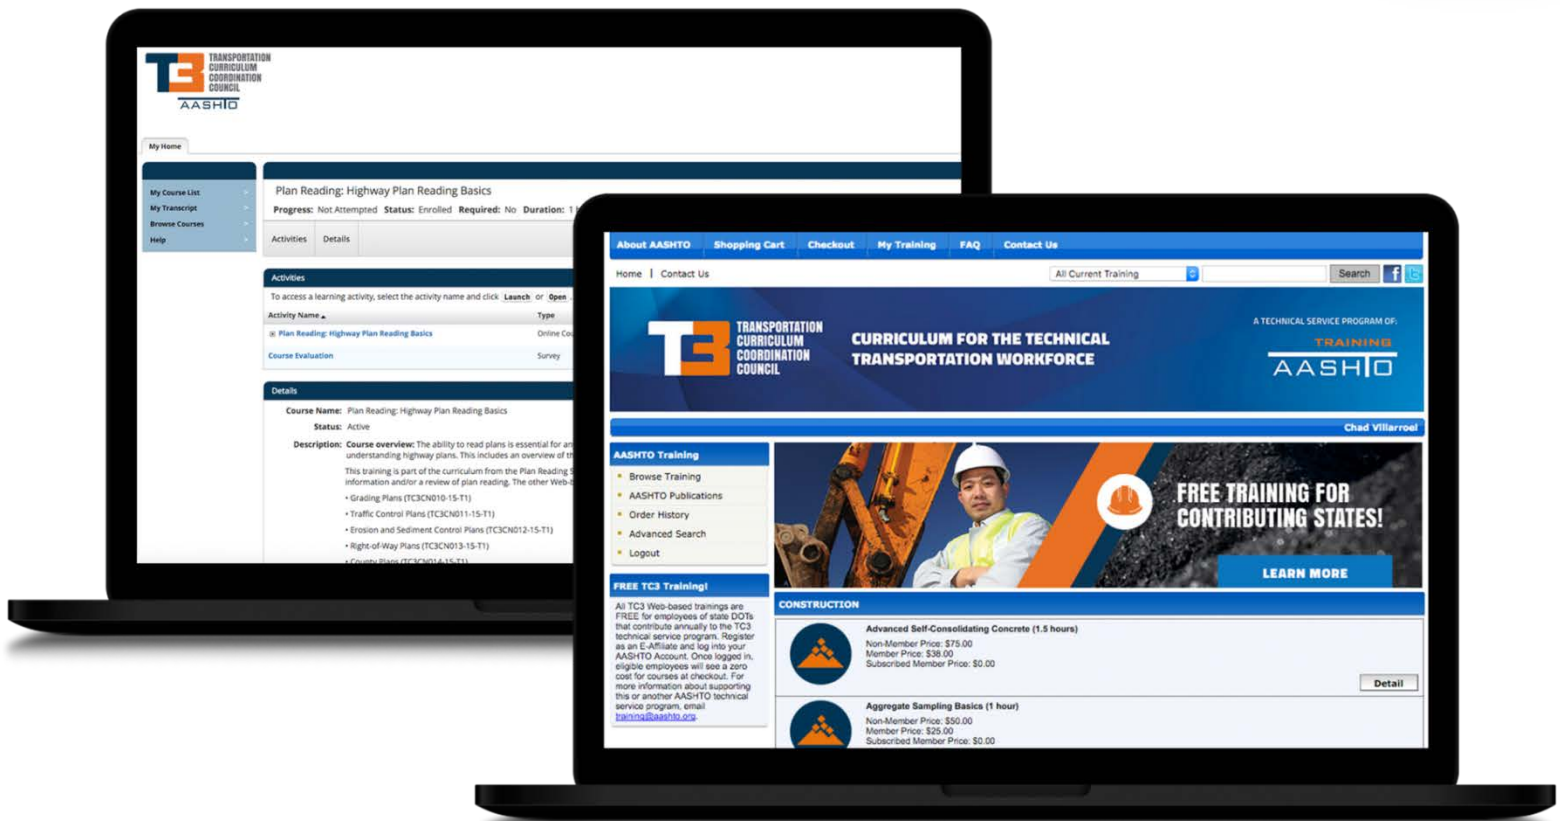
T3 TRANSPORTATION CURRICULUM COORDINATION COUNCIL
AASHTO

My Home

My Course List
My Transcript
Browse Courses
Help

Plan Reading: Highway Plan Reading Basics
Progress: Not Attempted Status: Enrolled Required: No Duration: 1 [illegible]

Activities Details

Activities
To access a learning activity, select the activity name and click Launch or Open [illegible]

| Activity Name | Type |
|---|---|
| Plan Reading: Highway Plan Reading Basics | Online Co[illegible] |
| Course Evaluation | Survey |

Details
Course Name: Plan Reading: Highway Plan Reading Basics
Status: Active
Description: Course overview: The ability to read plans is essential for an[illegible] understanding highway plans. This includes an overview of th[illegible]
This training is part of the curriculum from the Plan Reading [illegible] information and/or a review of plan reading. The other Web-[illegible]
• Grading Plans (TC3CN010-15-T1)
• Traffic Control Plans (TC3CN011-15-T1)
• Erosion and Sediment Control Plans (TC3CN012-15-T1)
• Right-of-Way Plans (TC3CN013-15-T1)
• County Plans (TC3CN014-15-T1)

About AASHTO Shopping Cart Checkout My Training FAQ Contact Us

Home | Contact Us
All Current Training
Search

T3 TRANSPORTATION CURRICULUM COORDINATION COUNCIL
CURRICULUM FOR THE TECHNICAL TRANSPORTATION WORKFORCE
A TECHNICAL SERVICE PROGRAM OF:
TRAINING
AASHTO

Chad Villarroel

AASHTO Training
Browse Training
AASHTO Publications
Order History
Advanced Search
Logout

FREE TC3 Training!
All TC3 Web-based trainings are FREE for employees of state DOTs that contribute annually to the TC3 technical service program. Register as an E-Affiliate and log into your AASHTO Account. Once logged in, eligible employees will see a zero cost for courses at checkout. For more information about supporting this or another AASHTO technical service program, email training@aashto.org.

FREE TRAINING FOR CONTRIBUTING STATES!
LEARN MORE

CONSTRUCTION
Advanced Self-Consolidating Concrete (1.5 hours)
Non-Member Price: $75.00
Member Price: $38.00
Subscribed Member Price: $0.00
Detail

Aggregate Sampling Basics (1 hour)
Non-Member Price: $50.00
Member Price: $25.00
Subscribed Member Price: $0.00